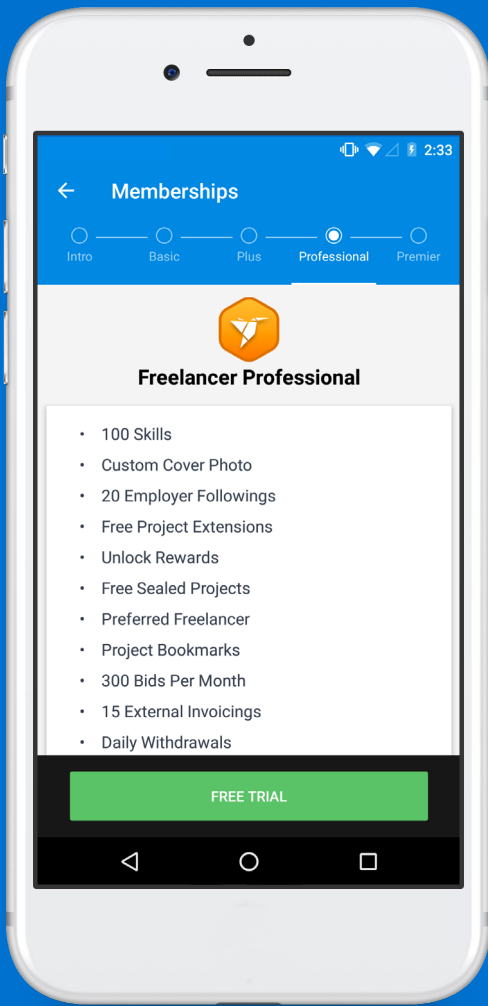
2:33

Memberships

Intro Basic Plus Professional Premier

Freelancer Professional

- 100 Skills
- Custom Cover Photo
- 20 Employer Followings
- Free Project Extensions
- Unlock Rewards
- Free Sealed Projects
- Preferred Freelancer
- Project Bookmarks
- 300 Bids Per Month
- 15 External Invoicings
- Daily Withdrawals

FREE TRIAL